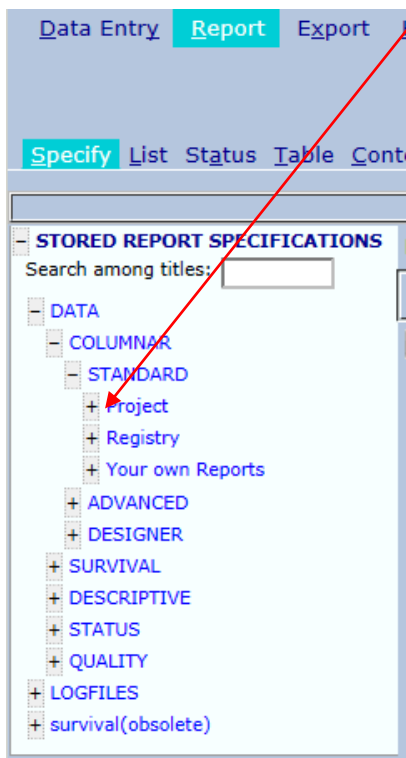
Data Entry Report Export

Specify List Status Table Conte

− STORED REPORT SPECIFICATIONS
Search among titles:
− DATA
− COLUMNAR
− STANDARD
+ Project
+ Registry
+ Your own Reports
+ ADVANCED
+ DESIGNER
+ SURVIVAL
+ DESCRIPTIVE
+ STATUS
+ QUALITY
+ LOGFILES
+ survival(obsolete)